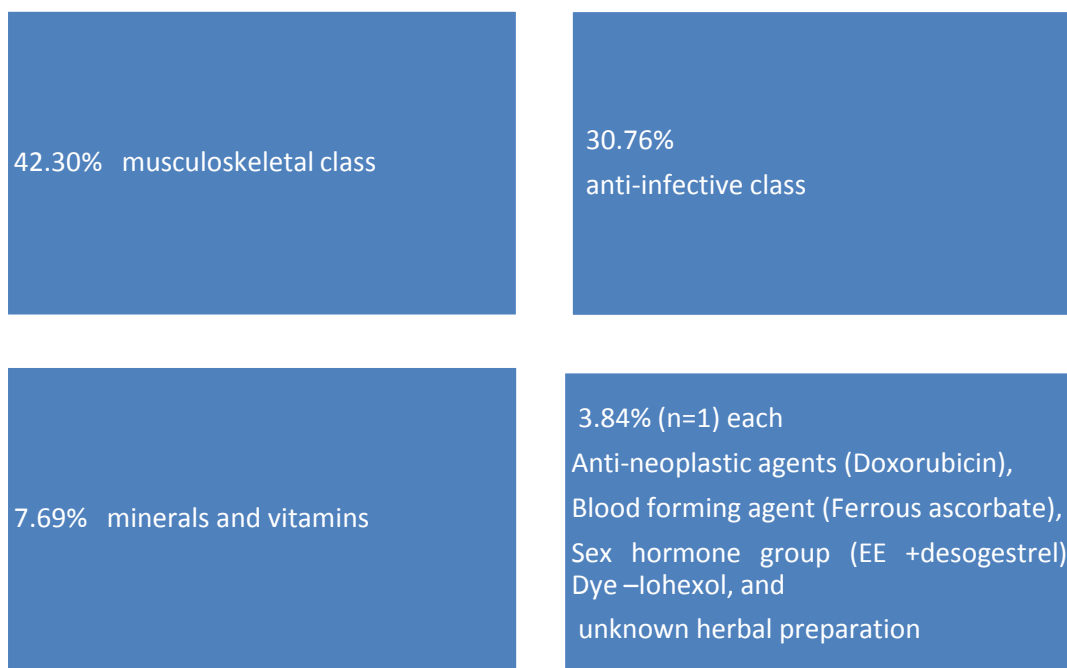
42.30% musculoskeletal class

30.76%
anti-infective class

7.69% minerals and vitamins

3.84% (n=1) each
Anti-neoplastic agents (Doxorubicin),
Blood forming agent (Ferrous ascorbate),
Sex hormone group (EE +desogestrel)
Dye –Iohexol, and
unknown herbal preparation